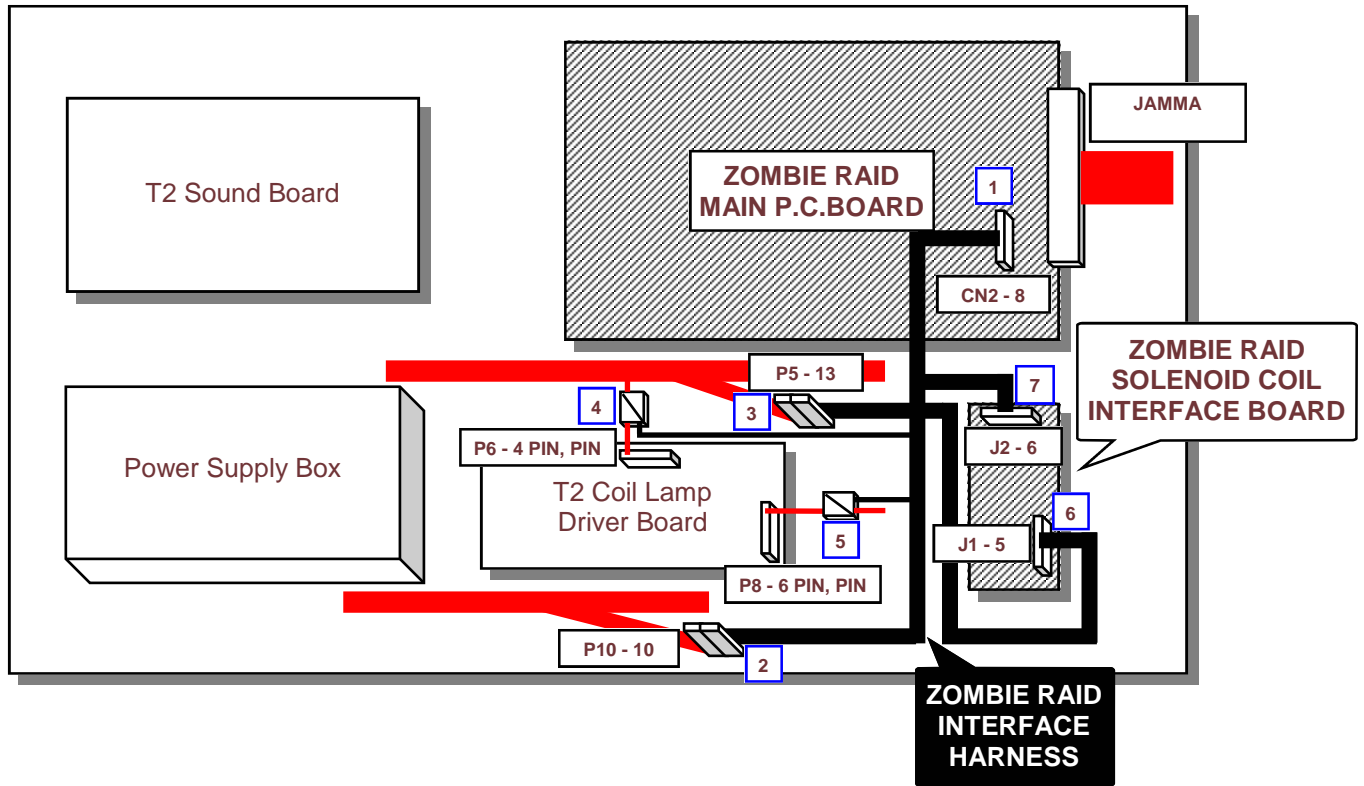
T2 Sound Board

ZOMBIE RAID MAIN P.C.BOARD

JAMMA

1

CN2 - 8

ZOMBIE RAID SOLENOID COIL INTERFACE BOARD

P5 - 13

7

4

3

J2 - 6

Power Supply Box

P6 - 4 PIN, PIN

T2 Coil Lamp Driver Board

6

5

J1 - 5

P8 - 6 PIN, PIN

P10 - 10

2

ZOMBIE RAID INTERFACE HARNESS